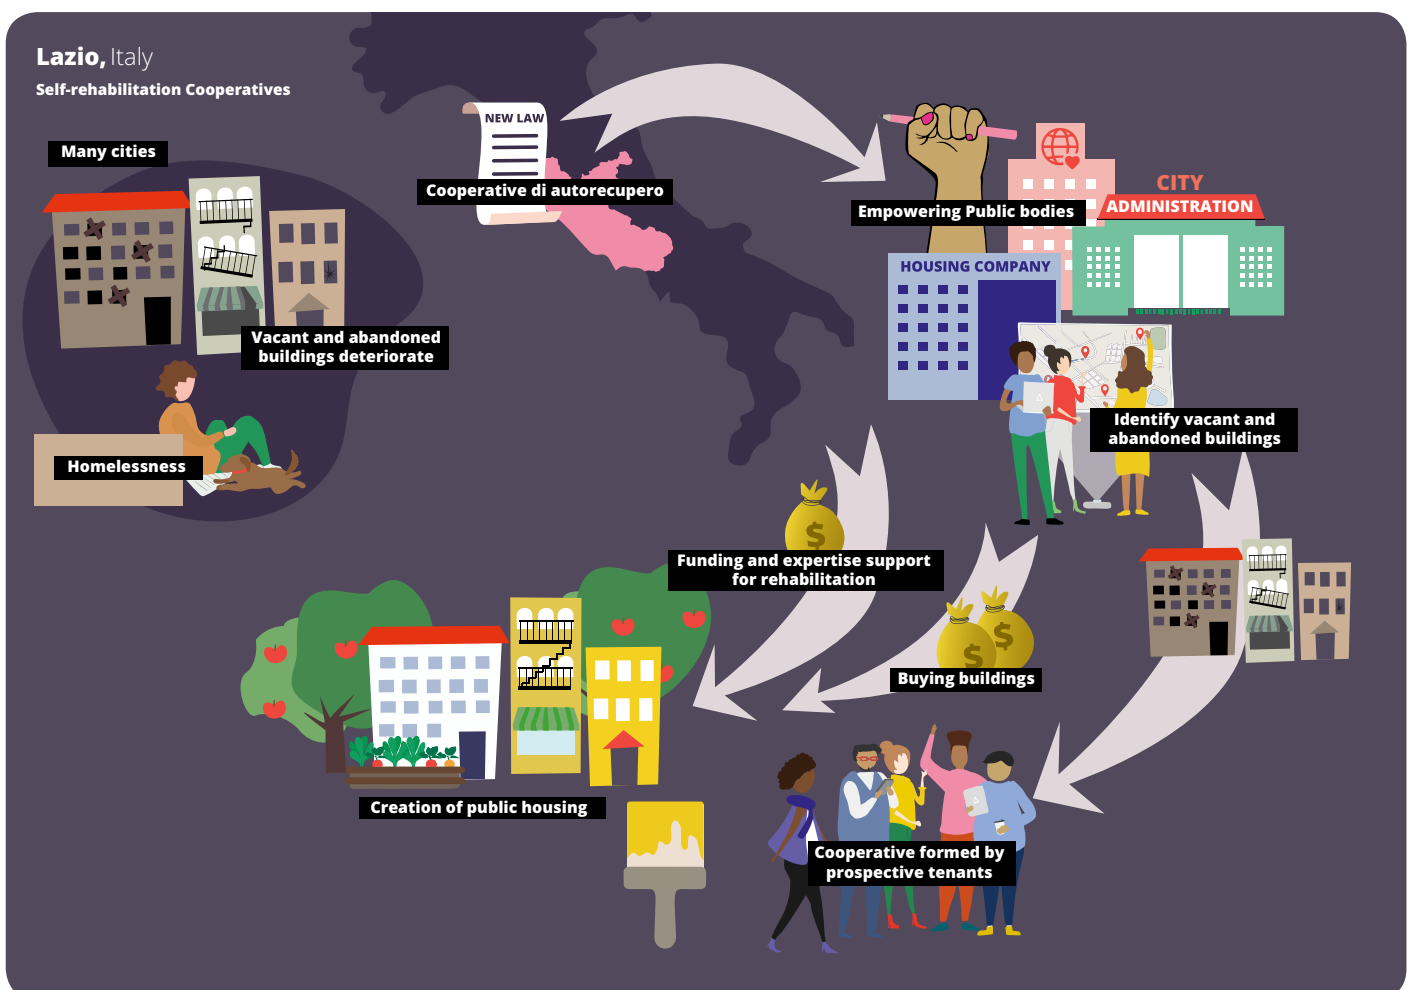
Lazio, Italy
Self-rehabilitation Cooperatives

Many cities

NEW LAW

Cooperative di autorecupero

Empowering Public bodies

CITY ADMINISTRATION

HOUSING COMPANY

Vacant and abandoned buildings deteriorate

Homelessness

Identify vacant and abandoned buildings

Funding and expertise support for rehabilitation

Buying buildings

Creation of public housing

Cooperative formed by prospective tenants